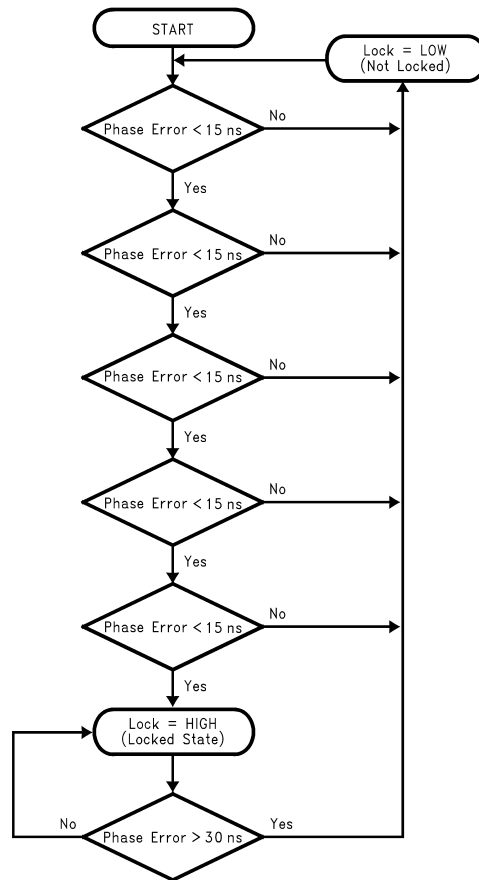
START

Lock = LOW
(Not Locked)

Phase Error < 15 ns
No
Yes

Phase Error < 15 ns
No
Yes

Phase Error < 15 ns
No
Yes

Phase Error < 15 ns
No
Yes

Phase Error < 15 ns
No
Yes

Lock = HIGH
(Locked State)

No
Phase Error > 30 ns
Yes